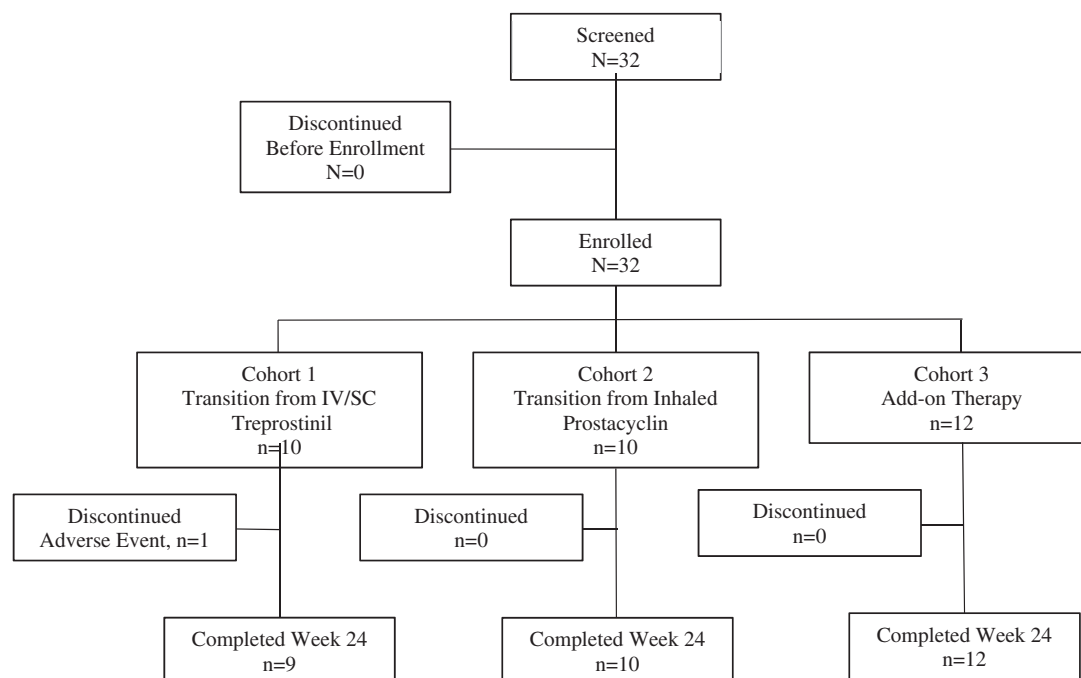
Screened
N=32

Discontinued
Before Enrollment
N=0

Enrolled
N=32

Cohort 1
Transition from IV/SC
Treprostinil
n=10

Cohort 2
Transition from Inhaled
Prostacyclin
n=10

Cohort 3
Add-on Therapy
n=12

Discontinued
Adverse Event, n=1

Discontinued
n=0

Discontinued
n=0

Completed Week 24
n=9

Completed Week 24
n=10

Completed Week 24
n=12